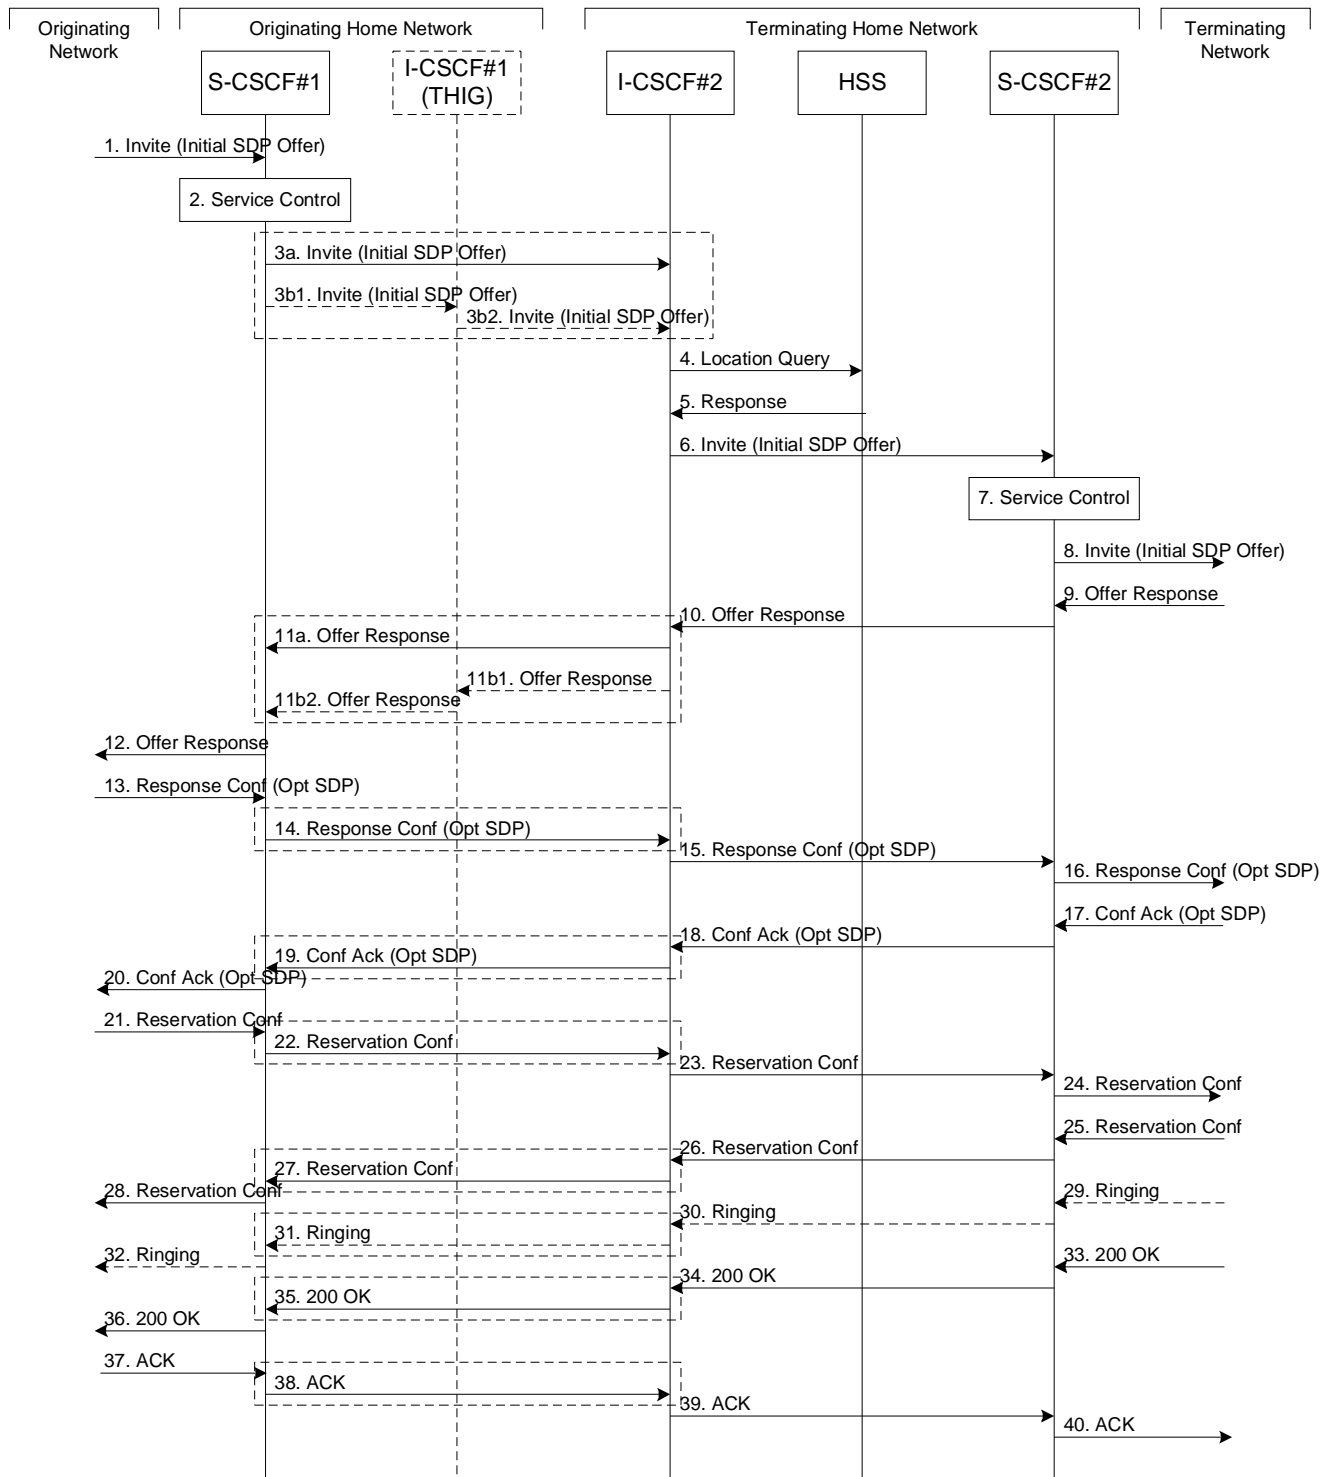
Originating Network

Originating Home Network

Terminating Home Network

Terminating Network

S-CSCF#1

I-CSCF#1 (THIG)

I-CSCF#2

HSS

S-CSCF#2

1. Invite (Initial SDP Offer)

2. Service Control

3a. Invite (Initial SDP Offer)

3b1. Invite (Initial SDP Offer)

3b2. Invite (Initial SDP Offer)

4. Location Query

5. Response

6. Invite (Initial SDP Offer)

7. Service Control

8. Invite (Initial SDP Offer)

9. Offer Response

10. Offer Response

11a. Offer Response

11b1. Offer Response

11b2. Offer Response

12. Offer Response

13. Response Conf (Opt SDP)

14. Response Conf (Opt SDP)

15. Response Conf (Opt SDP)

16. Response Conf (Opt SDP)

17. Conf Ack (Opt SDP)

18. Conf Ack (Opt SDP)

19. Conf Ack (Opt SDP)

20. Conf Ack (Opt SDP)

21. Reservation Conf

22. Reservation Conf

23. Reservation Conf

24. Reservation Conf

25. Reservation Conf

26. Reservation Conf

27. Reservation Conf

28. Reservation Conf

29. Ringing

30. Ringing

31. Ringing

32. Ringing

33. 200 OK

34. 200 OK

35. 200 OK

36. 200 OK

37. ACK

38. ACK

39. ACK

40. ACK